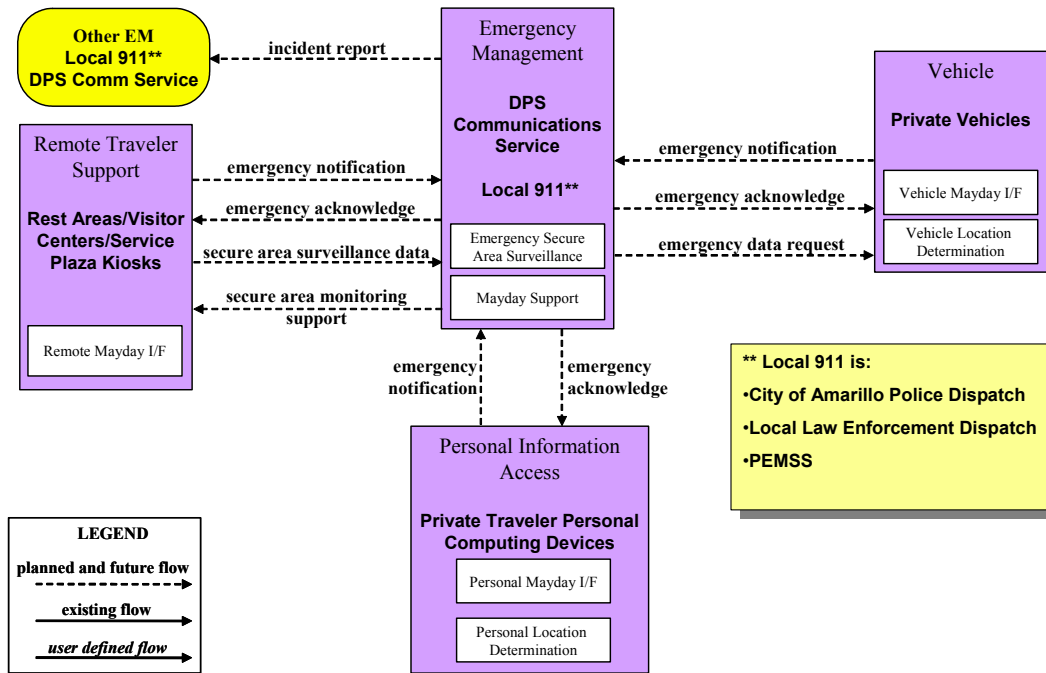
Other EM
Local 911**
DPS Comm Service

incident report

Emergency Management

DPS Communications Service

Local 911**

Emergency Secure Area Surveillance

Mayday Support

Vehicle

Private Vehicles

Vehicle Mayday I/F

Vehicle Location Determination

emergency notification

emergency acknowledge

emergency data request

Remote Traveler Support

Rest Areas/Visitor Centers/Service Plaza Kiosks

Remote Mayday I/F

emergency notification

emergency acknowledge

secure area surveillance data

secure area monitoring support

emergency notification

emergency acknowledge

** Local 911 is:
•City of Amarillo Police Dispatch
•Local Law Enforcement Dispatch
•PEMSS

Personal Information Access

Private Traveler Personal Computing Devices

Personal Mayday I/F

Personal Location Determination

LEGEND
planned and future flow
existing flow
user defined flow